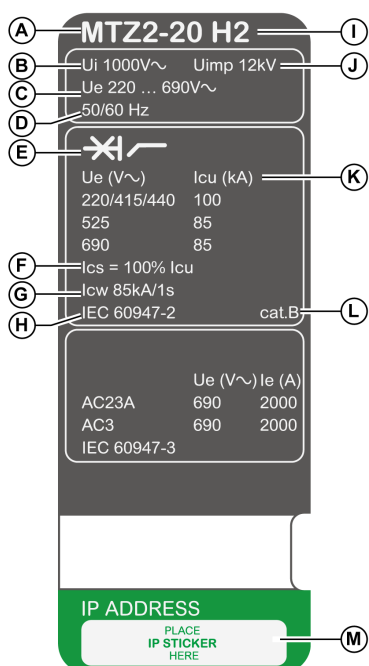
A
MTZ2-20 H2
I
B
Ui 1000V∿
Uimp 12kV
J
C
Ue 220 … 690V∿
D
50/60 Hz
E
K

| Ue (V∿) | Icu (kA) |
|---|---|
| 220/415/440 | 100 |
| 525 | 85 |
| 690 | 85 |

F
Ics = 100% Icu
G
Icw 85kA/1s
H
IEC 60947-2
cat.B
L

| | Ue (V∿) | Ie (A) |
|---|---|---|
| AC23A | 690 | 2000 |
| AC3 | 690 | 2000 |

IEC 60947-3

IP ADDRESS
PLACE
IP STICKER
HERE
M